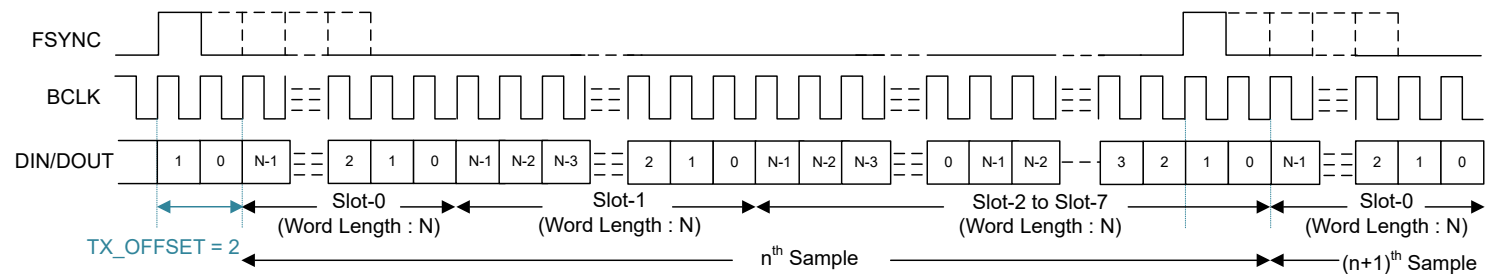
FSYNC
BCLK
DIN/DOUT
1 0 N-1 2 1 0 N-1 N-2 N-3 2 1 0 N-1 N-2 N-3 0 N-1 N-2 3 2 1 0 N-1 2 1 0
Slot-0 (Word Length : N)
Slot-1 (Word Length : N)
Slot-2 to Slot-7 (Word Length : N)
Slot-0 (Word Length : N)
TX_OFFSET = 2
$n^{th}$ Sample
$(n+1)^{th}$ Sample